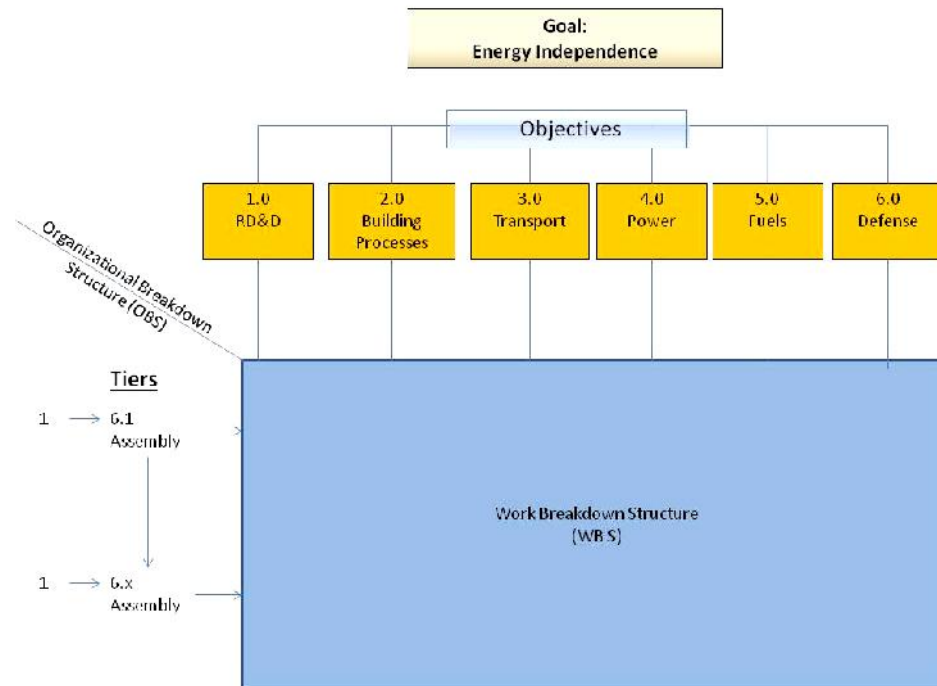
Goal:
Energy Independence

Objectives

1.0
RD&D

2.0
Building
Processes

3.0
Transport

4.0
Power

5.0
Fuels

6.0
Defense

Organizational Breakdown Structure (OBS)

Tiers

1 6.1
Assembly

1 6.x
Assembly

Work Breakdown Structure
(WBS)